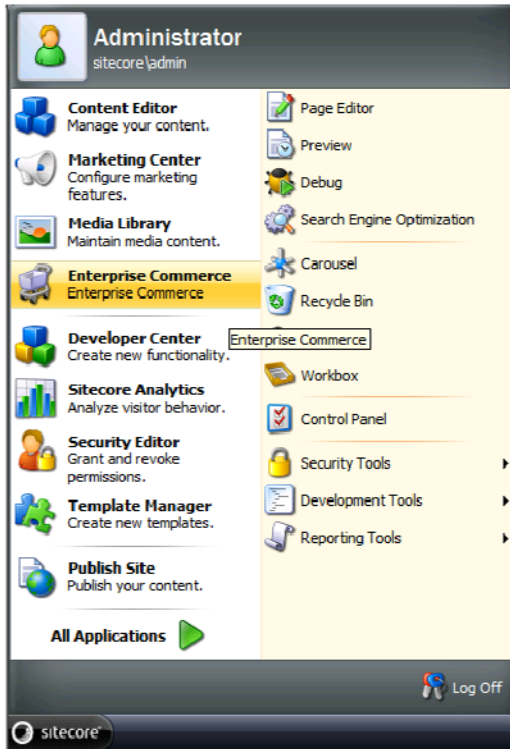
Administrator
sitecore\admin

Content Editor
Manage your content.

Marketing Center
Configure marketing features.

Media Library
Maintain media content.

Enterprise Commerce
Enterprise Commerce

Developer Center
Create new functionality.

Sitecore Analytics
Analyze visitor behavior.

Security Editor
Grant and revoke permissions.

Template Manager
Create new templates.

Publish Site
Publish your content.

All Applications

Page Editor
Preview
Debug
Search Engine Optimization
Carousel
Recycle Bin
Enterprise Commerce
Workbox
Control Panel
Security Tools
Development Tools
Reporting Tools

Log Off

sitecore